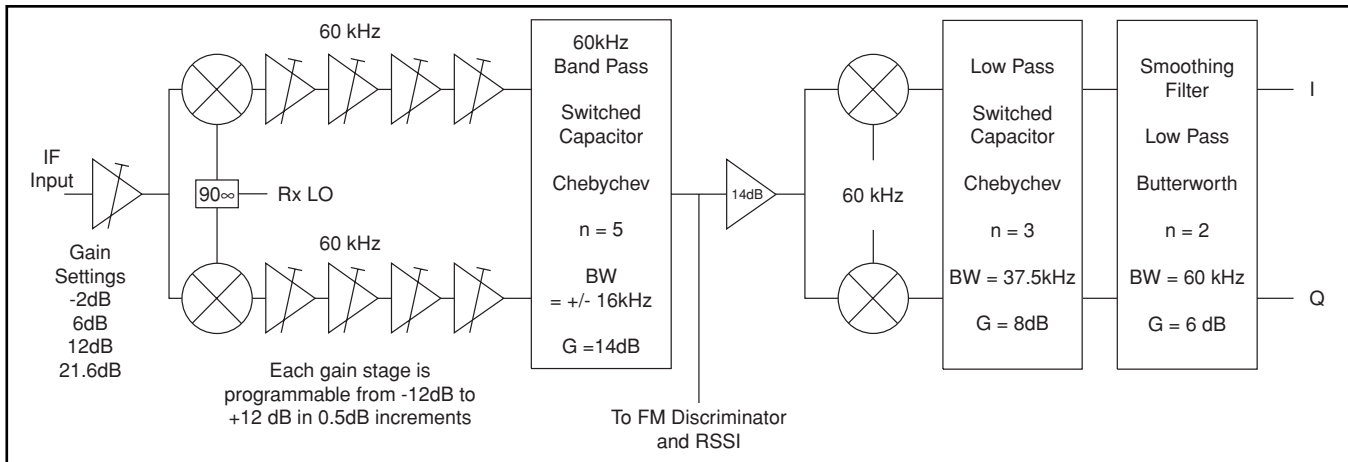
IF Input

Gain Settings
-2dB
6dB
12dB
21.6dB

90∞

Rx LO

60 kHz

60 kHz

Each gain stage is programmable from -12dB to +12 dB in 0.5dB increments

60kHz Band Pass

Switched Capacitor

Chebychev

n = 5

BW = +/- 16kHz

G =14dB

14dB

To FM Discriminator and RSSI

60 kHz

Low Pass

Switched Capacitor

Chebychev

n = 3

BW = 37.5kHz

G = 8dB

Smoothing Filter

Low Pass

Butterworth

n = 2

BW = 60 kHz

G = 6 dB

I

Q